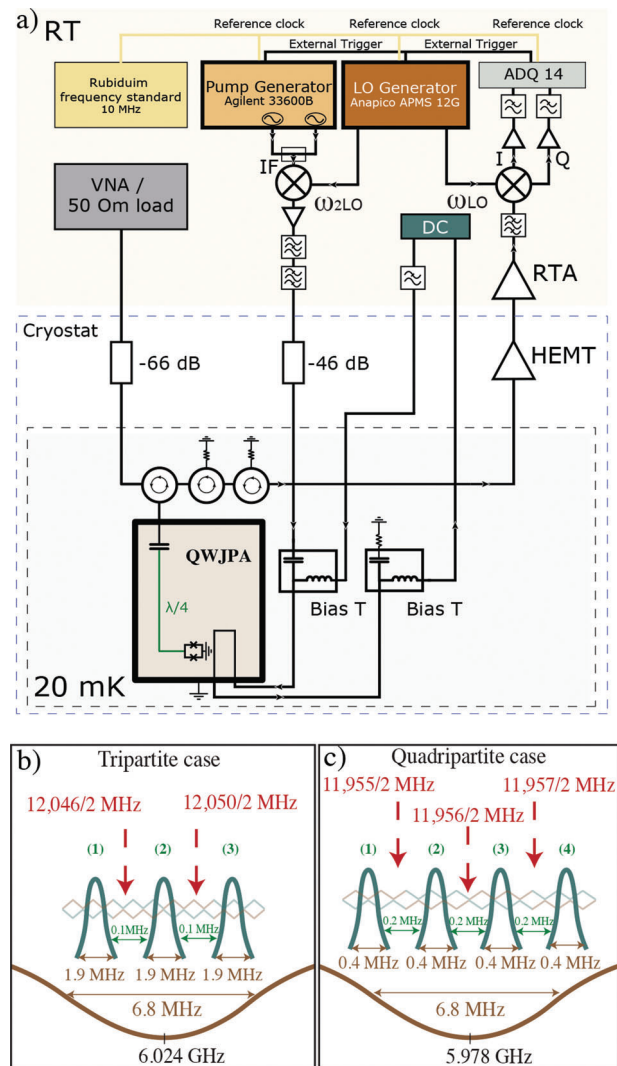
a) RT

Reference clock
Reference clock
Reference clock
External Trigger
External Trigger

Rubiduim frequency standard 10 MHz

Pump Generator Agilent 33600B

LO Generator Anapico APMS 12G

ADQ 14

IF

I

Q

VNA / 50 Om load

$\omega_{2LO}$

$\omega_{LO}$

DC

RTA

Cryostat

-66 dB

-46 dB

HEMT

QWJPA

$\lambda/4$

Bias T

Bias T

20 mK

b) Tripartite case

12,046/2 MHz

12,050/2 MHz

(1)

(2)

(3)

0.1MHz

0.1 MHz

1.9 MHz

1.9 MHz

1.9 MHz

6.8 MHz

6.024 GHz

c) Quadripartite case

11,955/2 MHz

11,956/2 MHz

11,957/2 MHz

(1)

(2)

(3)

(4)

0.2 MHz

0.2 MHz

0.2 MHz

0.4 MHz

0.4 MHz

0.4 MHz

0.4 MHz

6.8 MHz

5.978 GHz